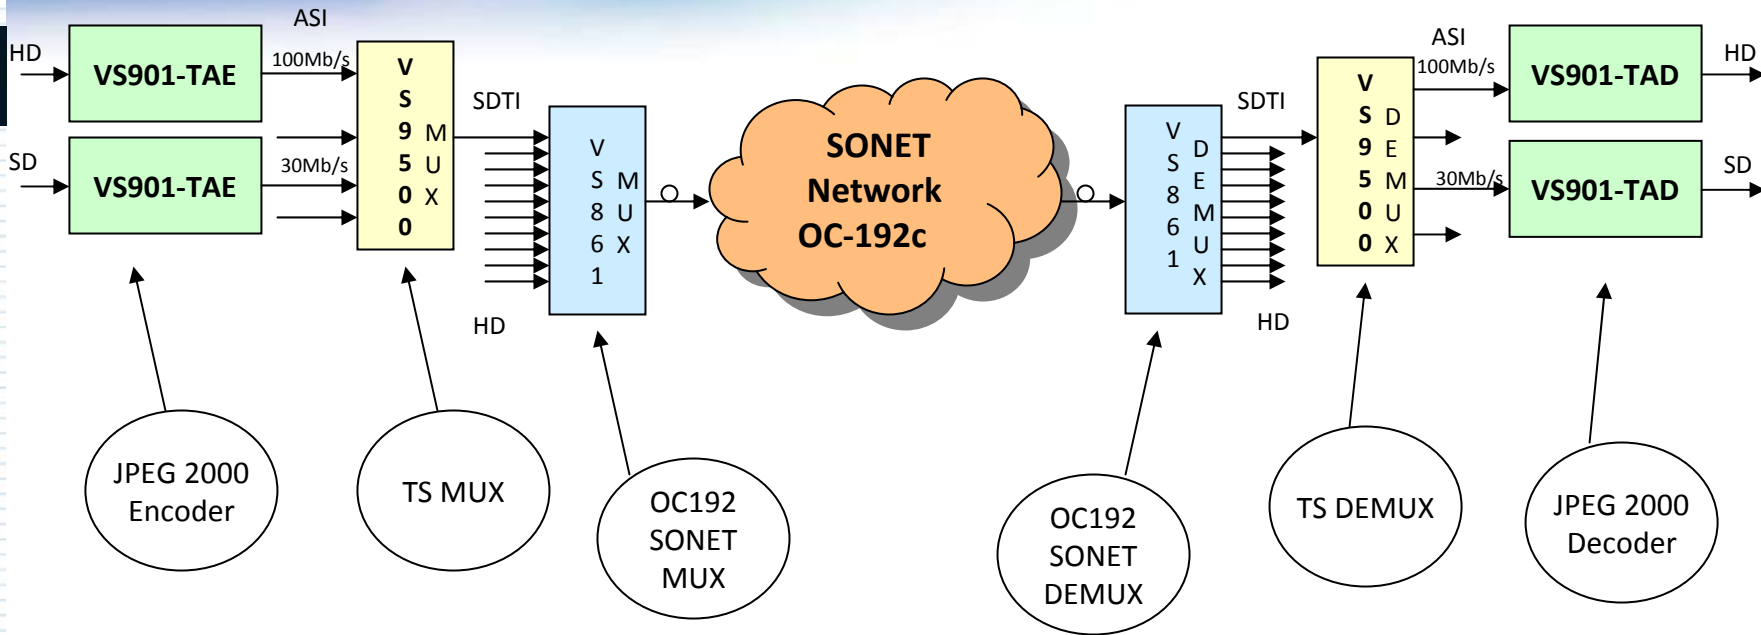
ASI

HD

VS901-TAE

100Mb/s

VS9500

MUX

SD

VS901-TAE

30Mb/s

SDTI

VS861

MUX

HD

SONET Network OC-192c

VS861

DEMUX

SDTI

HD

ASI

VS9500

DEMUX

100Mb/s

VS901-TAD

HD

30Mb/s

VS901-TAD

SD

JPEG 2000 Encoder

TS MUX

OC192 SONET MUX

OC192 SONET DEMUX

TS DEMUX

JPEG 2000 Decoder